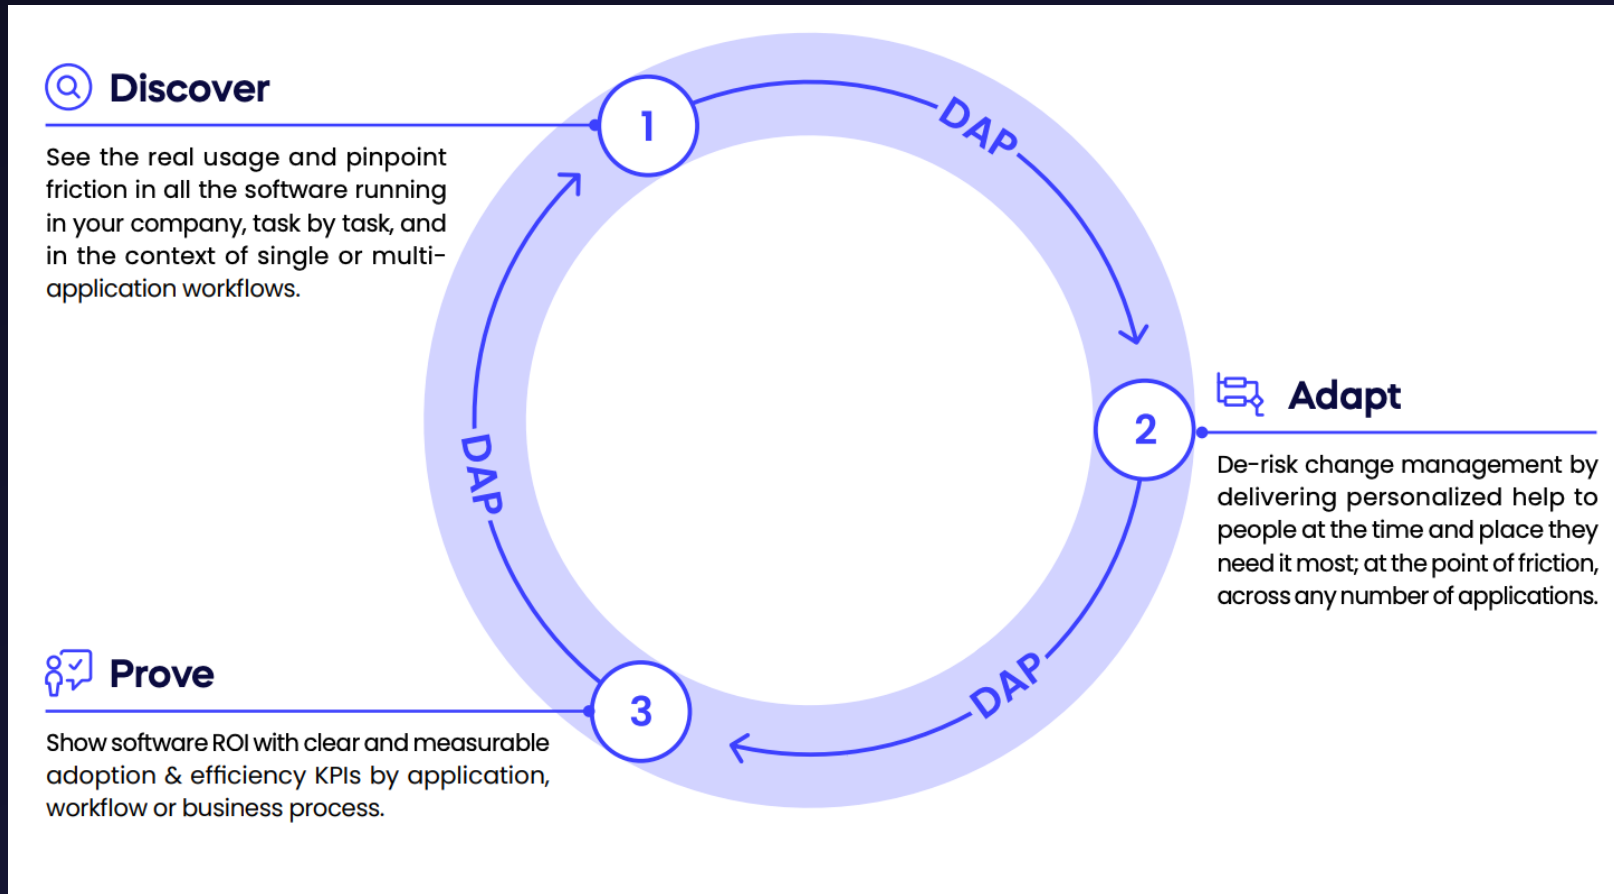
Discover

See the real usage and pinpoint friction in all the software running in your company, task by task, and in the context of single or multi-application workflows.

1

DAP

2

Adapt

De-risk change management by delivering personalized help to people at the time and place they need it most; at the point of friction, across any number of applications.

DAP

3

Prove

Show software ROI with clear and measurable adoption & efficiency KPIs by application, workflow or business process.

DAP